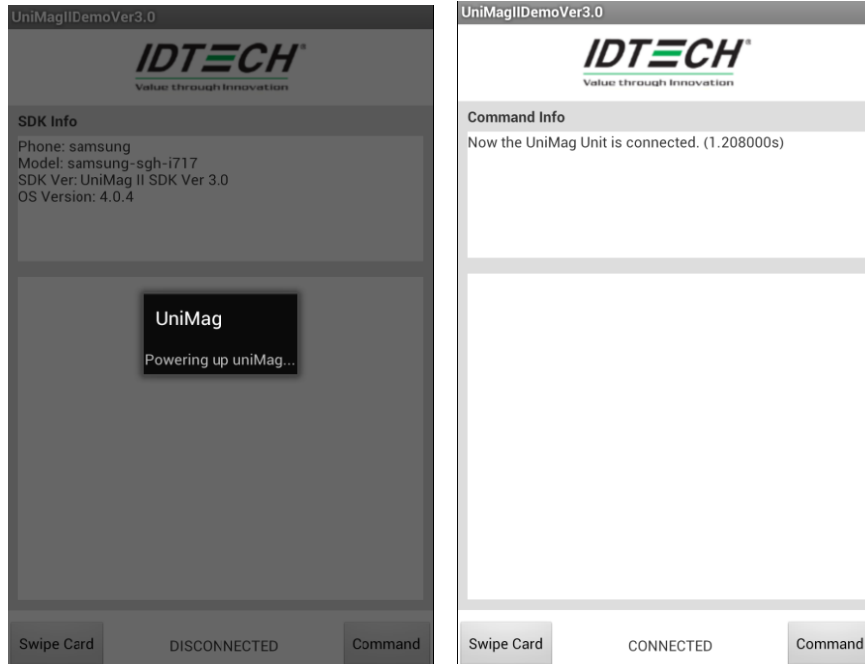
UniMagIIDemoVer3.0

IDTECH
Value through Innovation

SDK Info

Phone: samsung
Model: samsung-sgh-i717
SDK Ver: UniMag II SDK Ver 3.0
OS Version: 4.0.4

UniMag

Powering up uniMag...

Swipe Card DISCONNECTED Command

UniMagIIDemoVer3.0

IDTECH
Value through Innovation

Command Info

Now the UniMag Unit is connected. (1.208000s)

Swipe Card CONNECTED Command